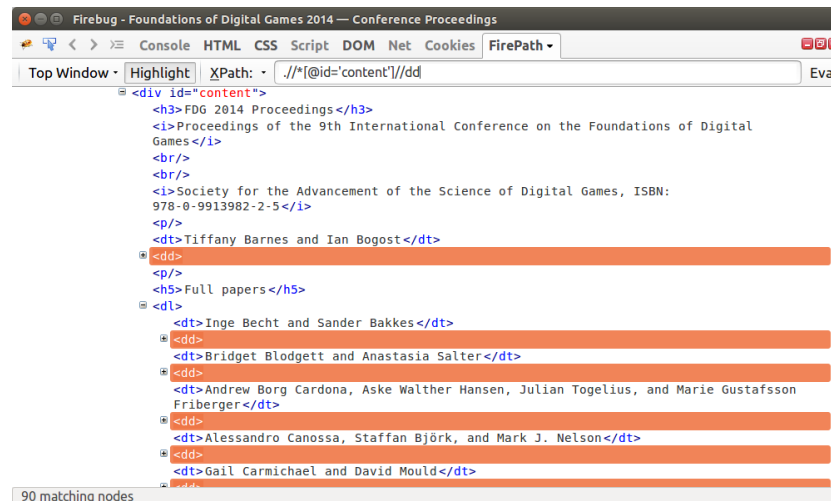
Firebug - Foundations of Digital Games 2014 — Conference Proceedings

Console HTML CSS Script DOM Net Cookies FirePath ▾

Top Window ▾ Highlight XPath: ▾ .//*[@id='content']//dd Eva

<div id="content">
<h3>FDG 2014 Proceedings</h3>
<i>Proceedings of the 9th International Conference on the Foundations of Digital Games</i>
<br/>
<br/>
<i>Society for the Advancement of the Science of Digital Games, ISBN: 978-0-9913982-2-5</i>
<p/>
<dt>Tiffany Barnes and Ian Bogost</dt>
<dd>
<p/>
<h5>Full papers</h5>
<dl>
<dt>Inge Becht and Sander Bakkes</dt>
<dd>
<dt>Bridget Blodgett and Anastasia Salter</dt>
<dd>
<dt>Andrew Borg Cardona, Aske Walther Hansen, Julian Togelius, and Marie Gustafsson Friberger</dt>
<dd>
<dt>Alessandro Canossa, Staffan Björk, and Mark J. Nelson</dt>
<dd>
<dt>Gail Carmichael and David Mould</dt>
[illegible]

90 matching nodes